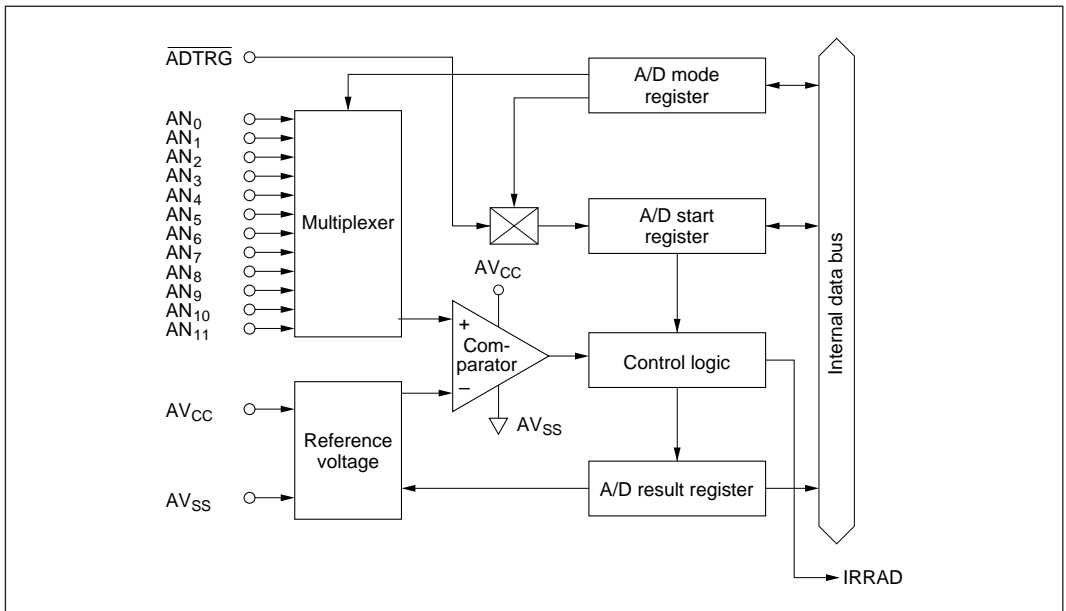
$\overline{ADTRG}$

A/D mode register

$AN_0$
$AN_1$
$AN_2$
$AN_3$
$AN_4$
$AN_5$
$AN_6$
$AN_7$
$AN_8$
$AN_9$
$AN_{10}$
$AN_{11}$

Multiplexer

A/D start register

Internal data bus

$AV_{CC}$

+
Com-
parator
–

Control logic

$AV_{CC}$

$AV_{SS}$

Reference voltage

$AV_{SS}$

A/D result register

IRRAD